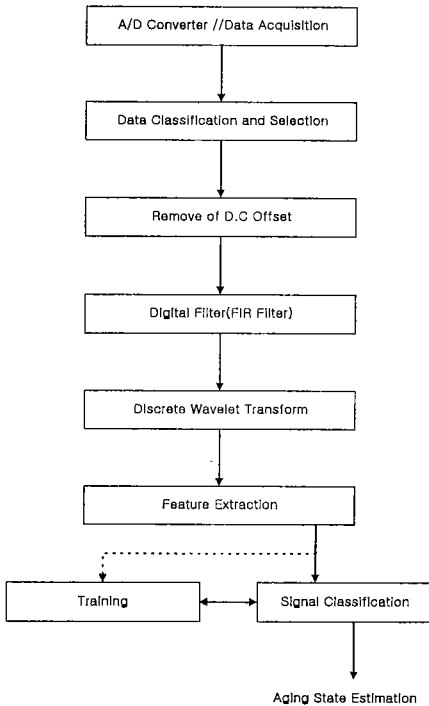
A/D Converter //Data Acquisition

Data Classification and Selection

Remove of D.C Offset

Digital Filter(FIR Filter)

Discrete Wavelet Transform

Feature Extraction

Training

Signal Classification

Aging State Estimation